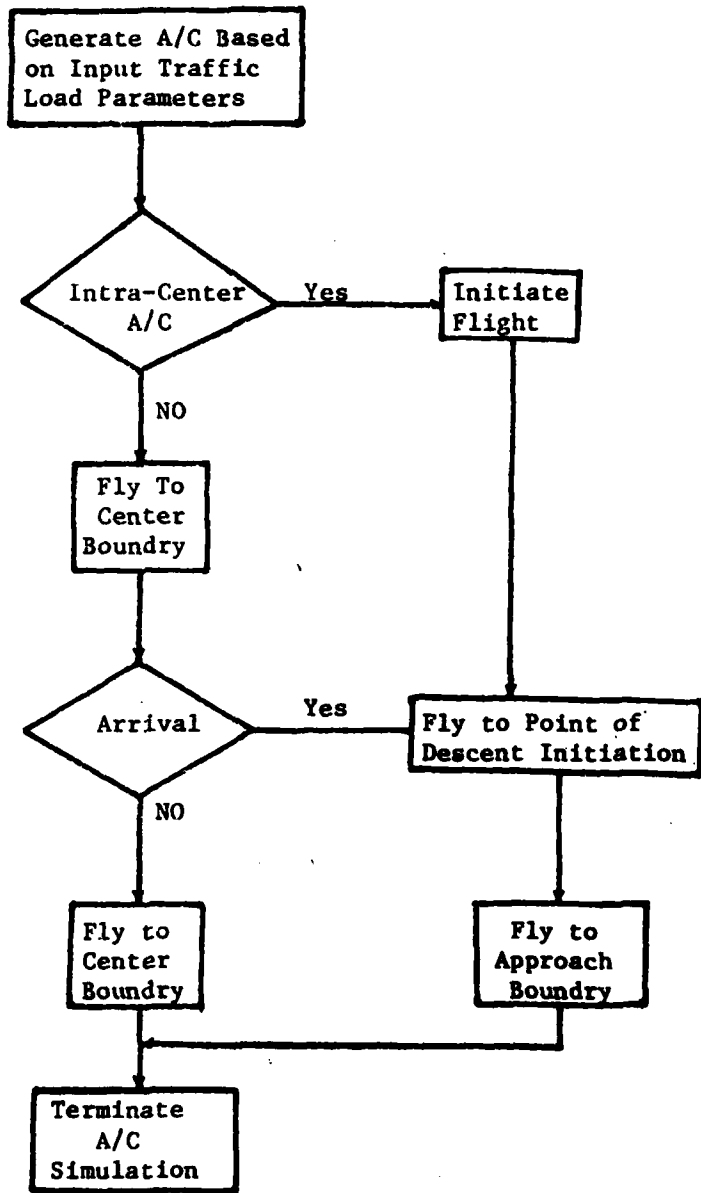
Generate A/C Based on Input Traffic Load Parameters

Intra-Center A/C

Yes

Initiate Flight

NO

Fly To Center Boundry

Arrival

Yes

Fly to Point of Descent Initiation

NO

Fly to Center Boundry

Fly to Approach Boundry

Terminate A/C Simulation